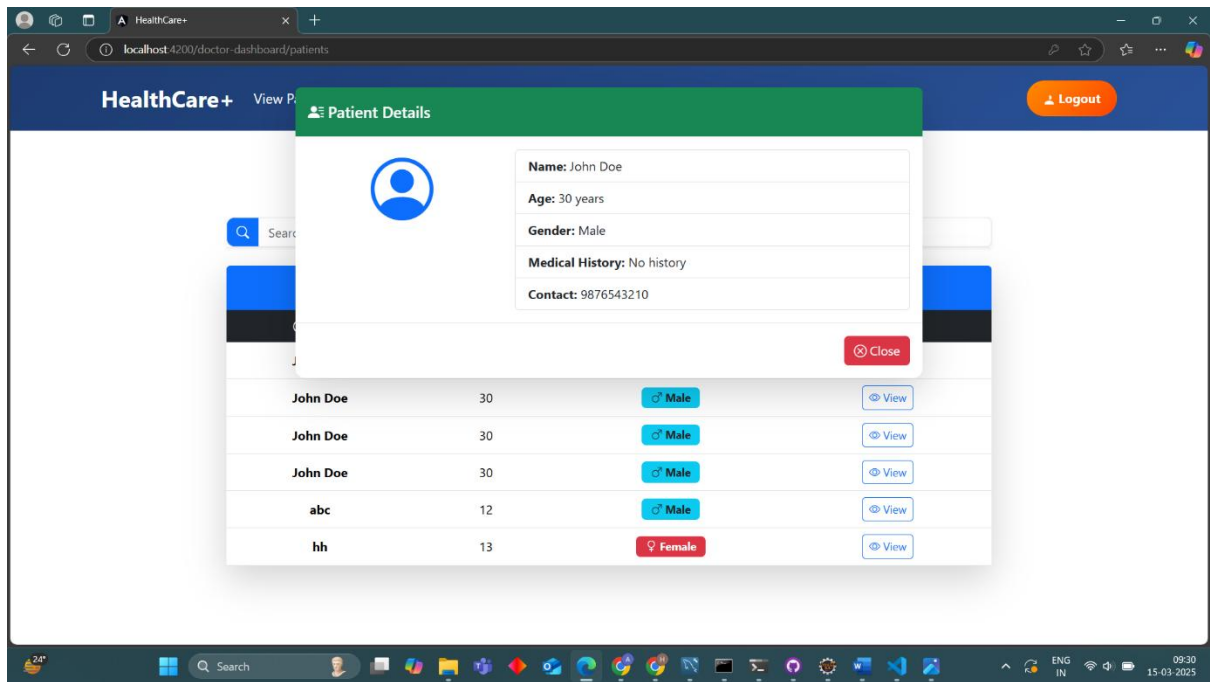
HealthCare+
localhost:4200/doctor-dashboard/patients

HealthCare+ View P

Logout

Patient Details

Name: John Doe
Age: 30 years
Gender: Male
Medical History: No history
Contact: 9876543210

Close

Searc

| John Doe | 30 | ♂ Male | View |
|---|---|---|---|
| John Doe | 30 | ♂ Male | View |
| John Doe | 30 | ♂ Male | View |
| abc | 12 | ♂ Male | View |
| hh | 13 | ♀ Female | View |

24°
Search
ENG IN
09:30
15-03-2025